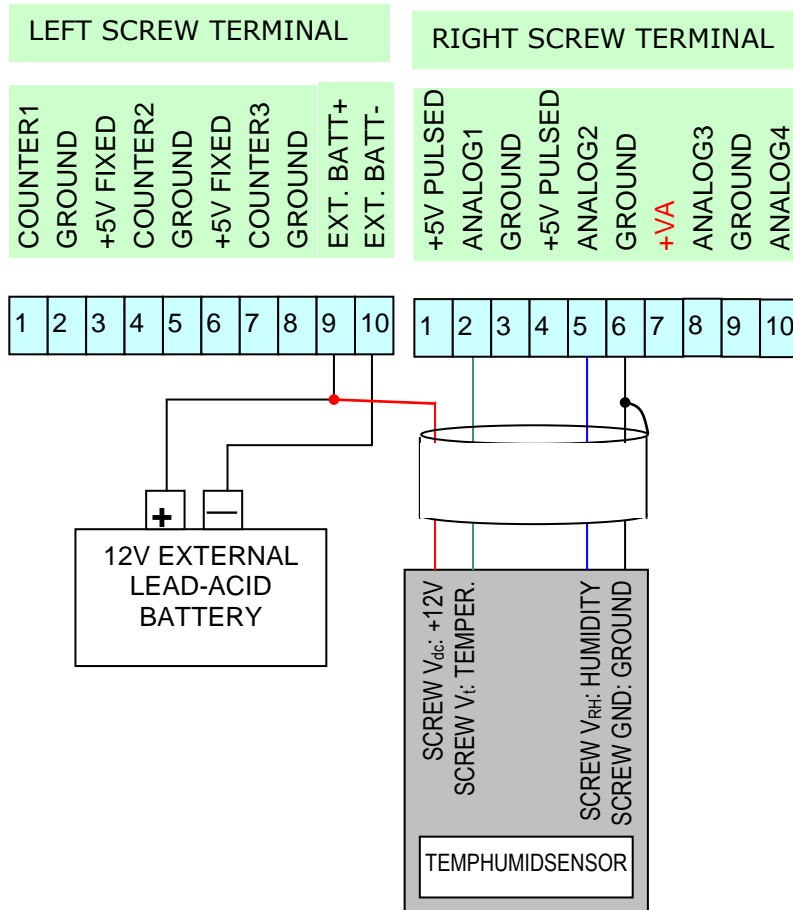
LEFT SCREW TERMINAL

COUNTER1
GROUND
+5V FIXED
COUNTER2
GROUND
+5V FIXED
COUNTER3
GROUND
EXT. BATT+
EXT. BATT-

1 2 3 4 5 6 7 8 9 10

RIGHT SCREW TERMINAL

+5V PULSED
ANALOG1
GROUND
+5V PULSED
ANALOG2
GROUND
+VA
ANALOG3
GROUND
ANALOG4

1 2 3 4 5 6 7 8 9 10

+

—

12V EXTERNAL LEAD-ACID BATTERY

SCREW $V_{dc}$: +12V
SCREW $V_t$: TEMPER.
SCREW $V_{RH}$: HUMIDITY
SCREW GND: GROUND

TEMPHUMIDSENSOR